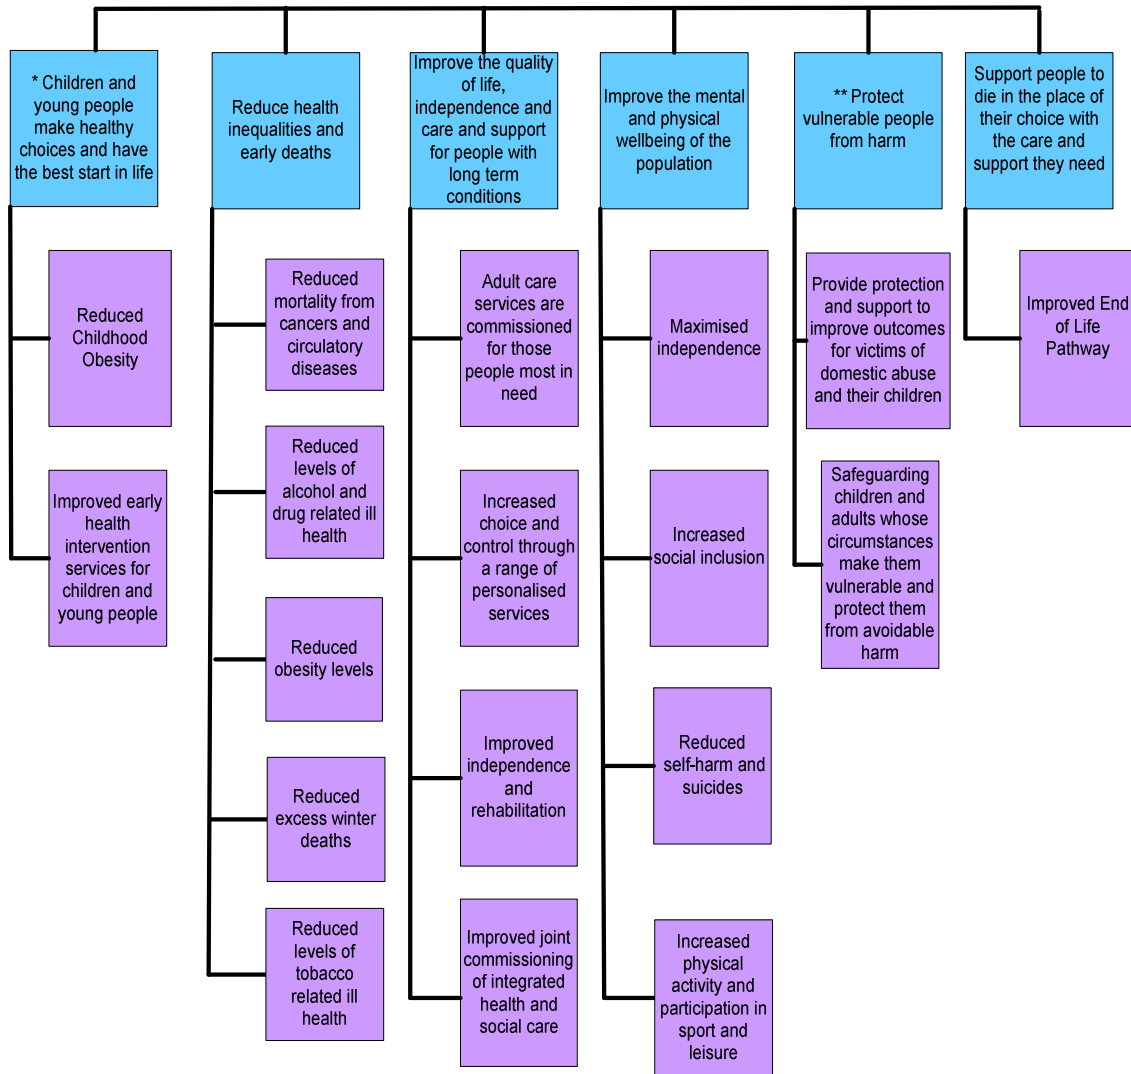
* Children and young people make healthy choices and have the best start in life

Reduced Childhood Obesity

Improved early health intervention services for children and young people

Reduce health inequalities and early deaths

Reduced mortality from cancers and circulatory diseases

Reduced levels of alcohol and drug related ill health

Reduced obesity levels

Reduced excess winter deaths

Reduced levels of tobacco related ill health

Improve the quality of life, independence and care and support for people with long term conditions

Adult care services are commissioned for those people most in need

Increased choice and control through a range of personalised services

Improved independence and rehabilitation

Improved joint commissioning of integrated health and social care

Improve the mental and physical wellbeing of the population

Maximised independence

Increased social inclusion

Reduced self-harm and suicides

Increased physical activity and participation in sport and leisure

** Protect vulnerable people from harm

Provide protection and support to improve outcomes for victims of domestic abuse and their children

Safeguarding children and adults whose circumstances make them vulnerable and protect them from avoidable harm

Support people to die in the place of their choice with the care and support they need

Improved End of Life Pathway